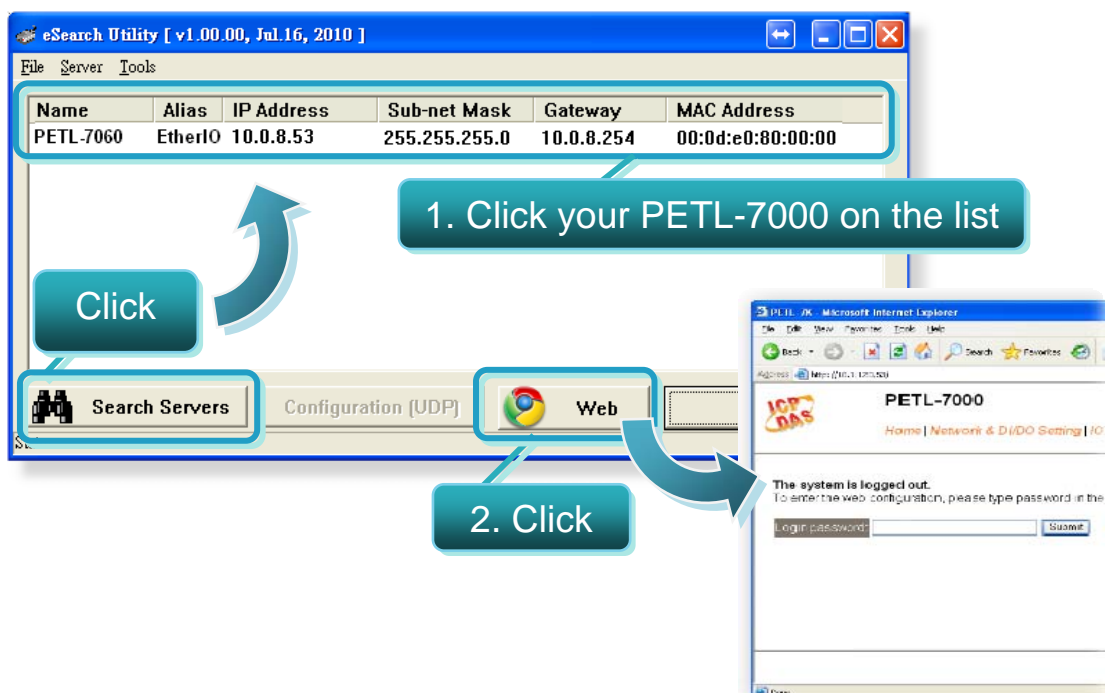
eSearch Utility [ v1.00.00, Jul.16, 2010 ]

File Server Tools

| Name | Alias | IP Address | Sub-net Mask | Gateway | MAC Address |
|---|---|---|---|---|---|
| PETL-7060 | EtherIO | 10.0.8.53 | 255.255.255.0 | 10.0.8.254 | 00:0d:e0:80:00:00 |

1. Click your PETL-7000 on the list

Click

Search Servers

Configuration (UDP)

Web

2. Click

PETL-7K - Microsoft Internet Explorer

File Edit View Favorites Tools Help

Back Search Favorites

Address http://10.1.0.53/

ICP DAS

PETL-7000

Home | Network & DI/DO Setting | IO

The system is logged out.
To enter the web configuration, please type password in the

Login password: Submit

Done